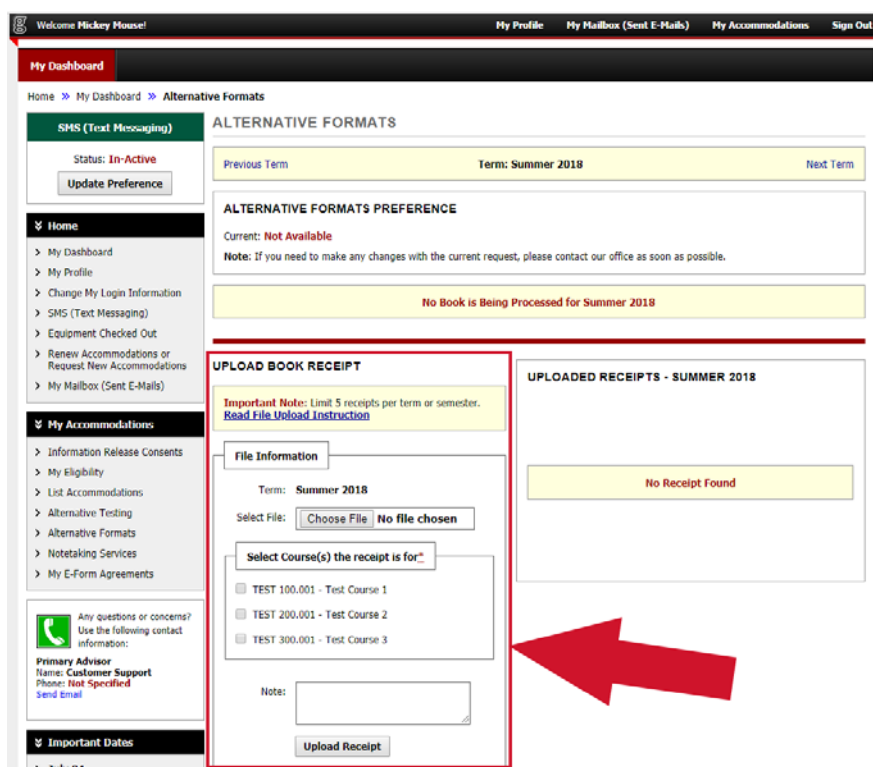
Welcome Mickey Mouse!

My Profile My Mailbox (Sent E-Mails) My Accommodations Sign Out

My Dashboard

Home » My Dashboard » Alternative Formats

SMS (Text Messaging)

Status: In-Active

Update Preference

Home

My Dashboard
My Profile
Change My Login Information
SMS (Text Messaging)
Equipment Checked Out
Renew Accommodations or Request New Accommodations
My Mailbox (Sent E-Mails)

My Accommodations

Information Release Consents
My Eligibility
List Accommodations
Alternative Testing
Alternative Formats
Notetaking Services
My E-Form Agreements

Any questions or concerns? Use the following contact information:

Primary Advisor
Name: Customer Support
Phone: Not Specified
Send Email

Important Dates

ALTERNATIVE FORMATS

Previous Term Term: Summer 2018 Next Term

ALTERNATIVE FORMATS PREFERENCE

Current: Not Available

Note: If you need to make any changes with the current request, please contact our office as soon as possible.

No Book is Being Processed for Summer 2018

UPLOAD BOOK RECEIPT

Important Note: Limit 5 receipts per term or semester.
Read File Upload Instruction

File Information

Term: Summer 2018

Select File: Choose File No file chosen

Select Course(s) the receipt is for*

TEST 100.001 - Test Course 1
TEST 200.001 - Test Course 2
TEST 300.001 - Test Course 3

Note:

Upload Receipt

UPLOADED RECEIPTS - SUMMER 2018

No Receipt Found